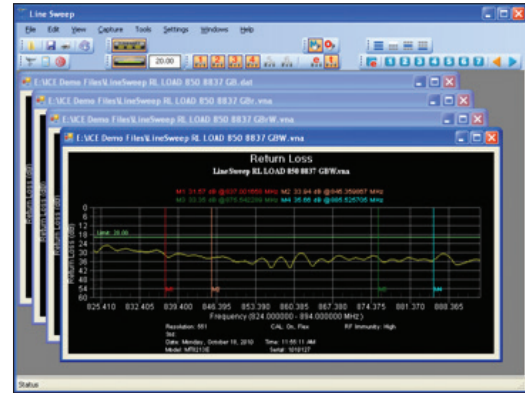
Line Sweep

File Edit View Capture Tools Settings Windows Help

20.00

E:\ICE Demo Files\LineSweep RL LOAD 850 8837 GB.dat

E:\ICE Demo Files\LineSweep RL LOAD 850 8837 GBW.vna

E:\ICE Demo Files\LineSweep RL LOAD 850 8837 GBrW.vna

E:\ICE Demo Files\LineSweep RL LOAD 850 8837 GBW.vna

Return Loss

LineSweep RL LOAD 850 8837 GBW.vna

M1 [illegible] dB @837.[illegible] MHz M2 33.94 dB @846.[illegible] MHz
M3 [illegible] dB @875.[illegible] MHz M4 35.66 dB @885.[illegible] MHz

Limit: 28.00

Return Loss (dB)

18
20
22
24
26
28
30
32
34
36
38
40
42
44
46
48
50
52
54

M1 M2 M3 M4

825.410 832.405 839.400 846.395 853.390 860.385 867.380 874.375 881.370 888.365

Frequency (824.000000 - 894.000000 MHz)

Resolution: 551 CAL: On, Flex RF Immunity: High
Std:
Date: Monday, October 18, 2010 Time: 11:55:11 AM
Model: MRI2130 Serial: 1010127

Status